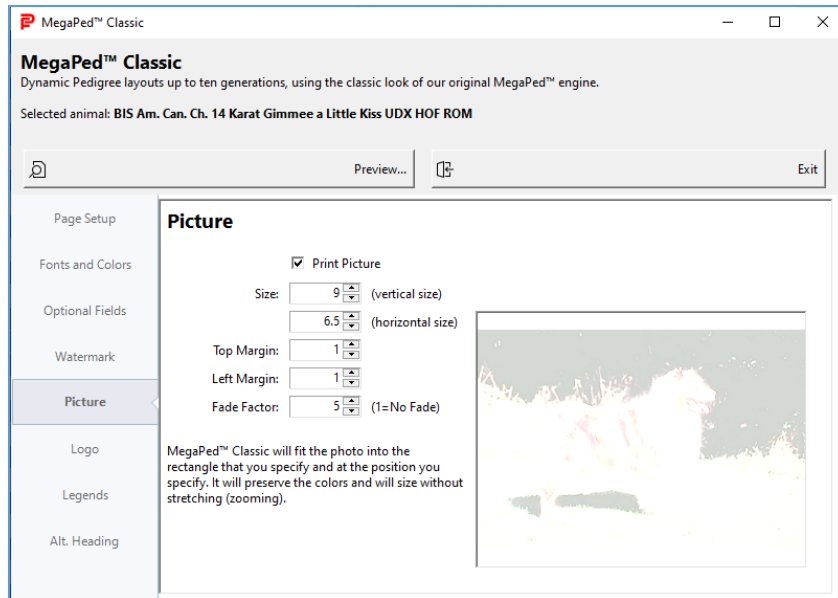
MegaPed™ Classic

MegaPed™ Classic
Dynamic Pedigree layouts up to ten generations, using the classic look of our original MegaPed™ engine.

Selected animal: BIS Am. Can. Ch. 14 Karat Gimmee a Little Kiss UDX HOF ROM

Preview...

Exit

Page Setup

Fonts and Colors

Optional Fields

Watermark

Picture

Logo

Legends

Alt. Heading

Picture

Print Picture

Size: 9 (vertical size)

6.5 (horizontal size)

Top Margin: 1

Left Margin: 1

Fade Factor: 5 (1=No Fade)

MegaPed™ Classic will fit the photo into the rectangle that you specify and at the position you specify. It will preserve the colors and will size without stretching (zooming).